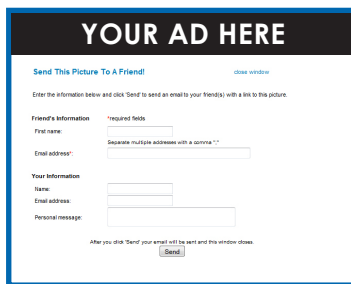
YOUR AD HERE

Send This Picture To A Friend!

close window

Enter the information below and click 'Send' to send an email to your friend(s) with a link to this picture.

Friend's Information

*required fields

First name:

Separate multiple addresses with a comma ","

Email address*:

Your Information

Name:

Email address:

Personal message:

After you click 'Send' your email will be sent and this window closes.

Send